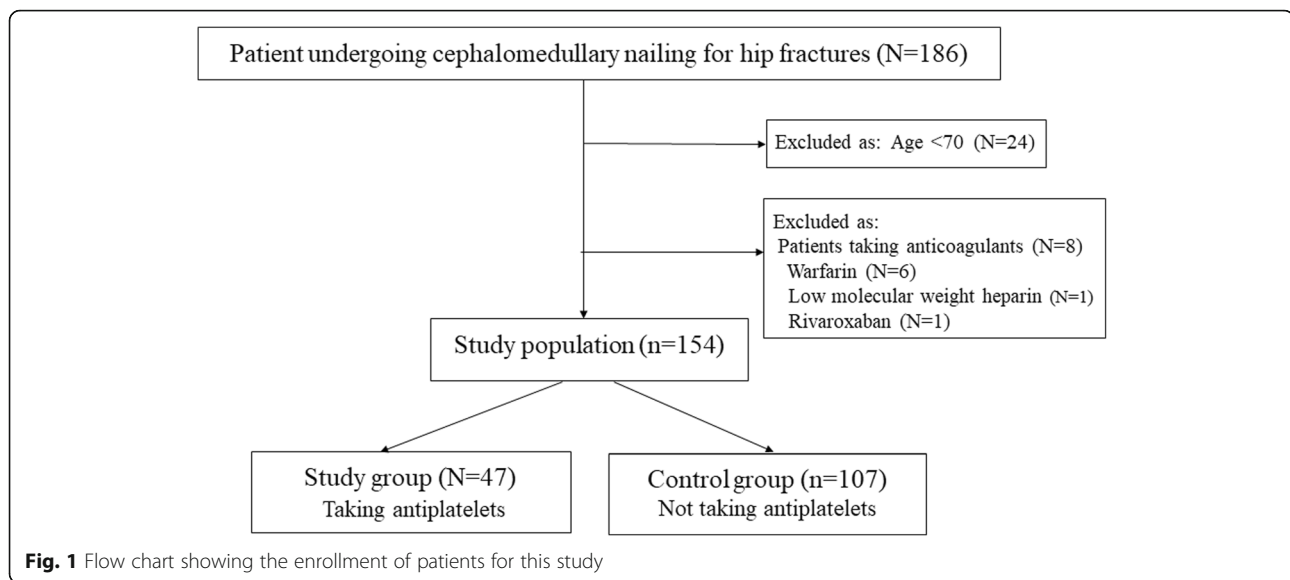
Patient undergoing cephalomedullary nailing for hip fractures (N=186)

Excluded as: Age <70 (N=24)

Excluded as:
Patients taking anticoagulants (N=8)
Warfarin (N=6)
Low molecular weight heparin (N=1)
Rivaroxaban (N=1)

Study population (n=154)

Study group (N=47)
Taking antiplatelets

Control group (n=107)
Not taking antiplatelets

Fig. 1 Flow chart showing the enrollment of patients for this study